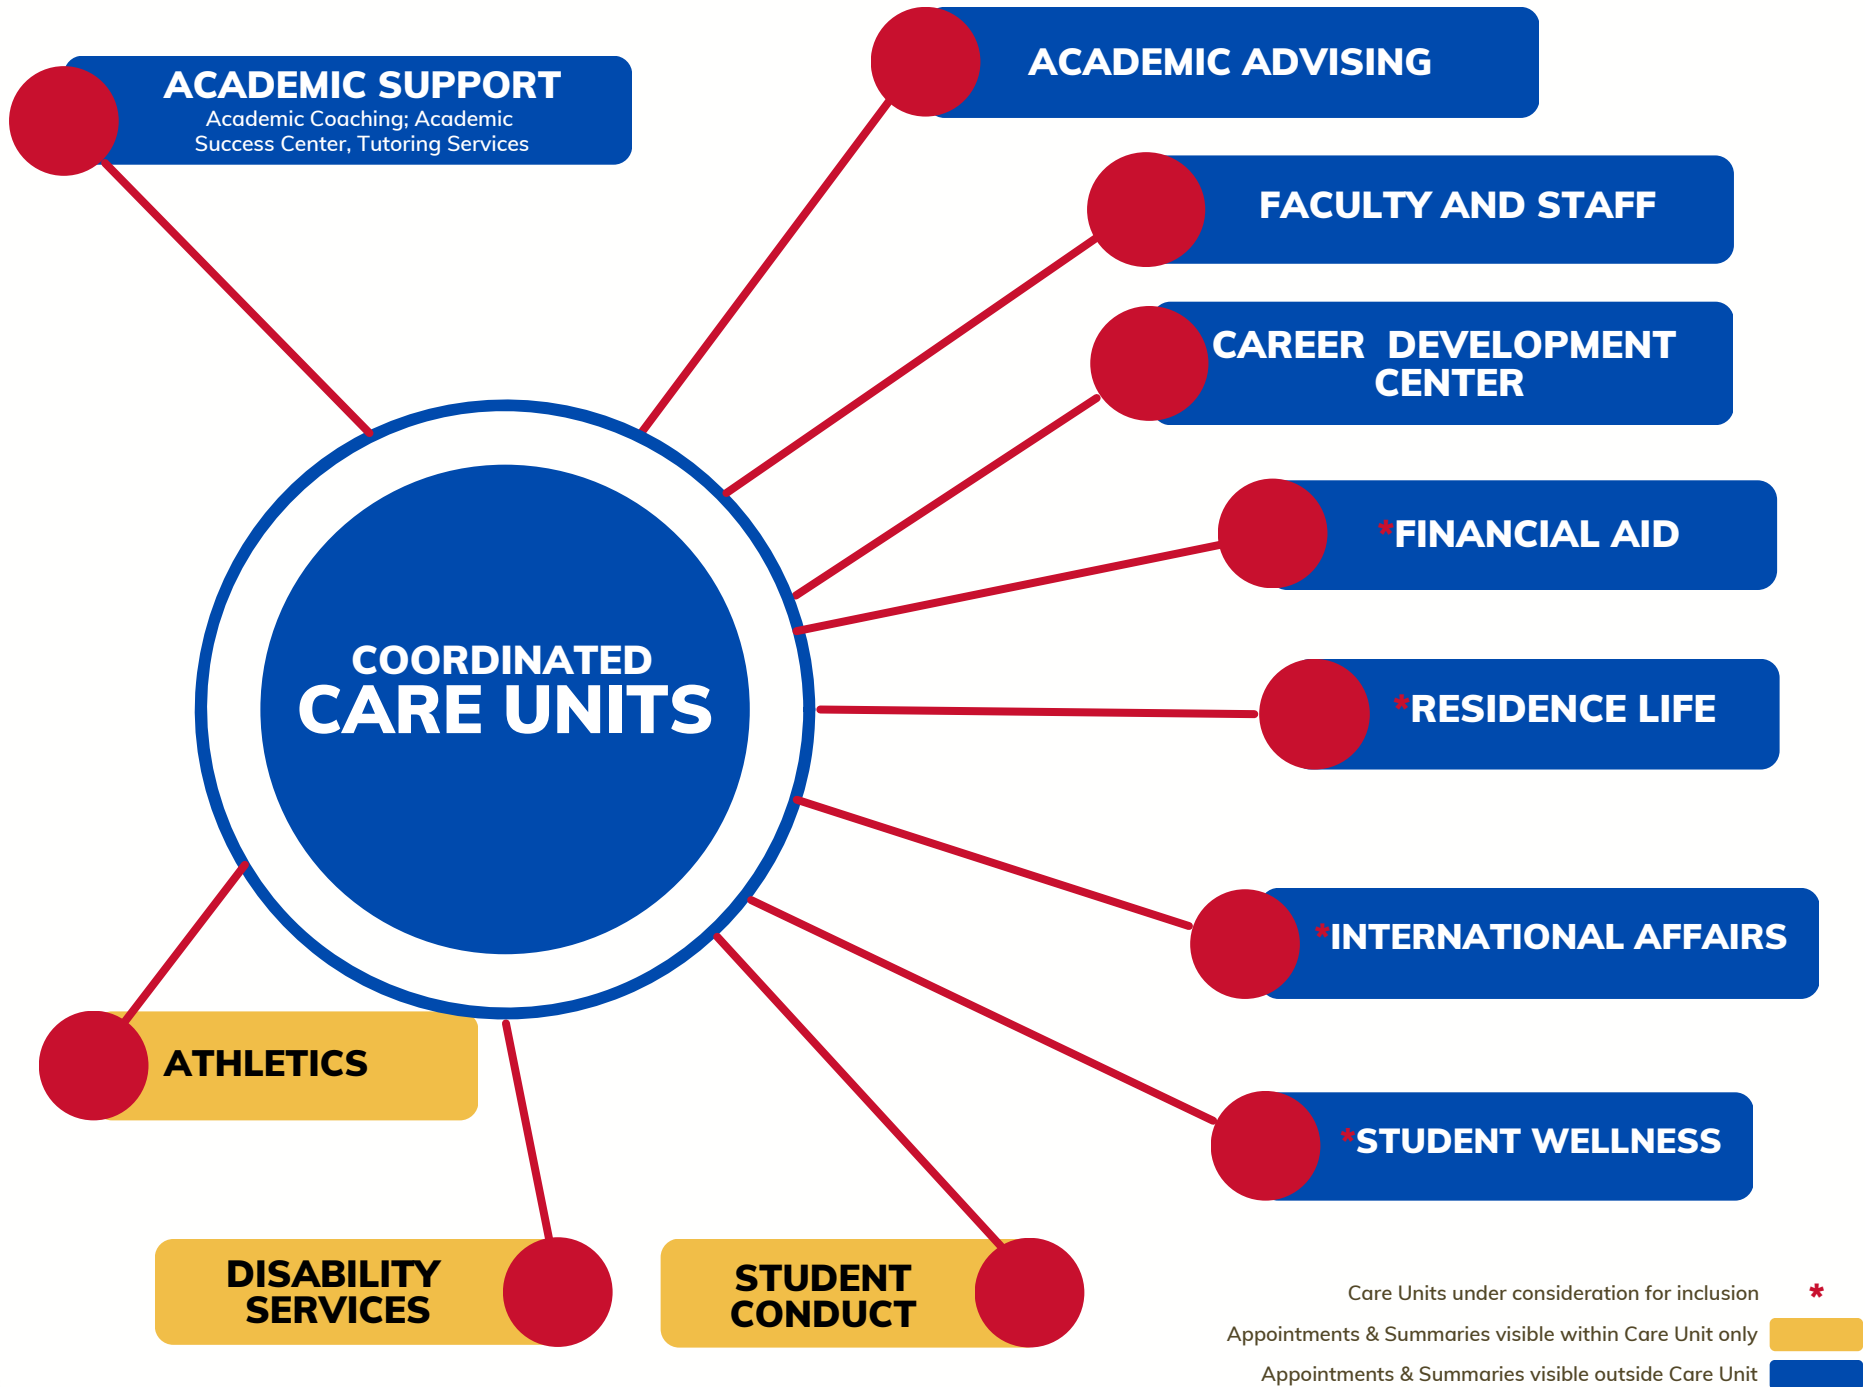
ACADEMIC SUPPORT
Academic Coaching; Academic Success Center, Tutoring Services

ACADEMIC ADVISING

FACULTY AND STAFF

CAREER DEVELOPMENT CENTER

*FINANCIAL AID

COORDINATED
CARE UNITS

*RESIDENCE LIFE

*INTERNATIONAL AFFAIRS

ATHLETICS

*STUDENT WELLNESS

DISABILITY SERVICES

STUDENT CONDUCT

Care Units under consideration for inclusion *
Appointments & Summaries visible within Care Unit only
Appointments & Summaries visible outside Care Unit